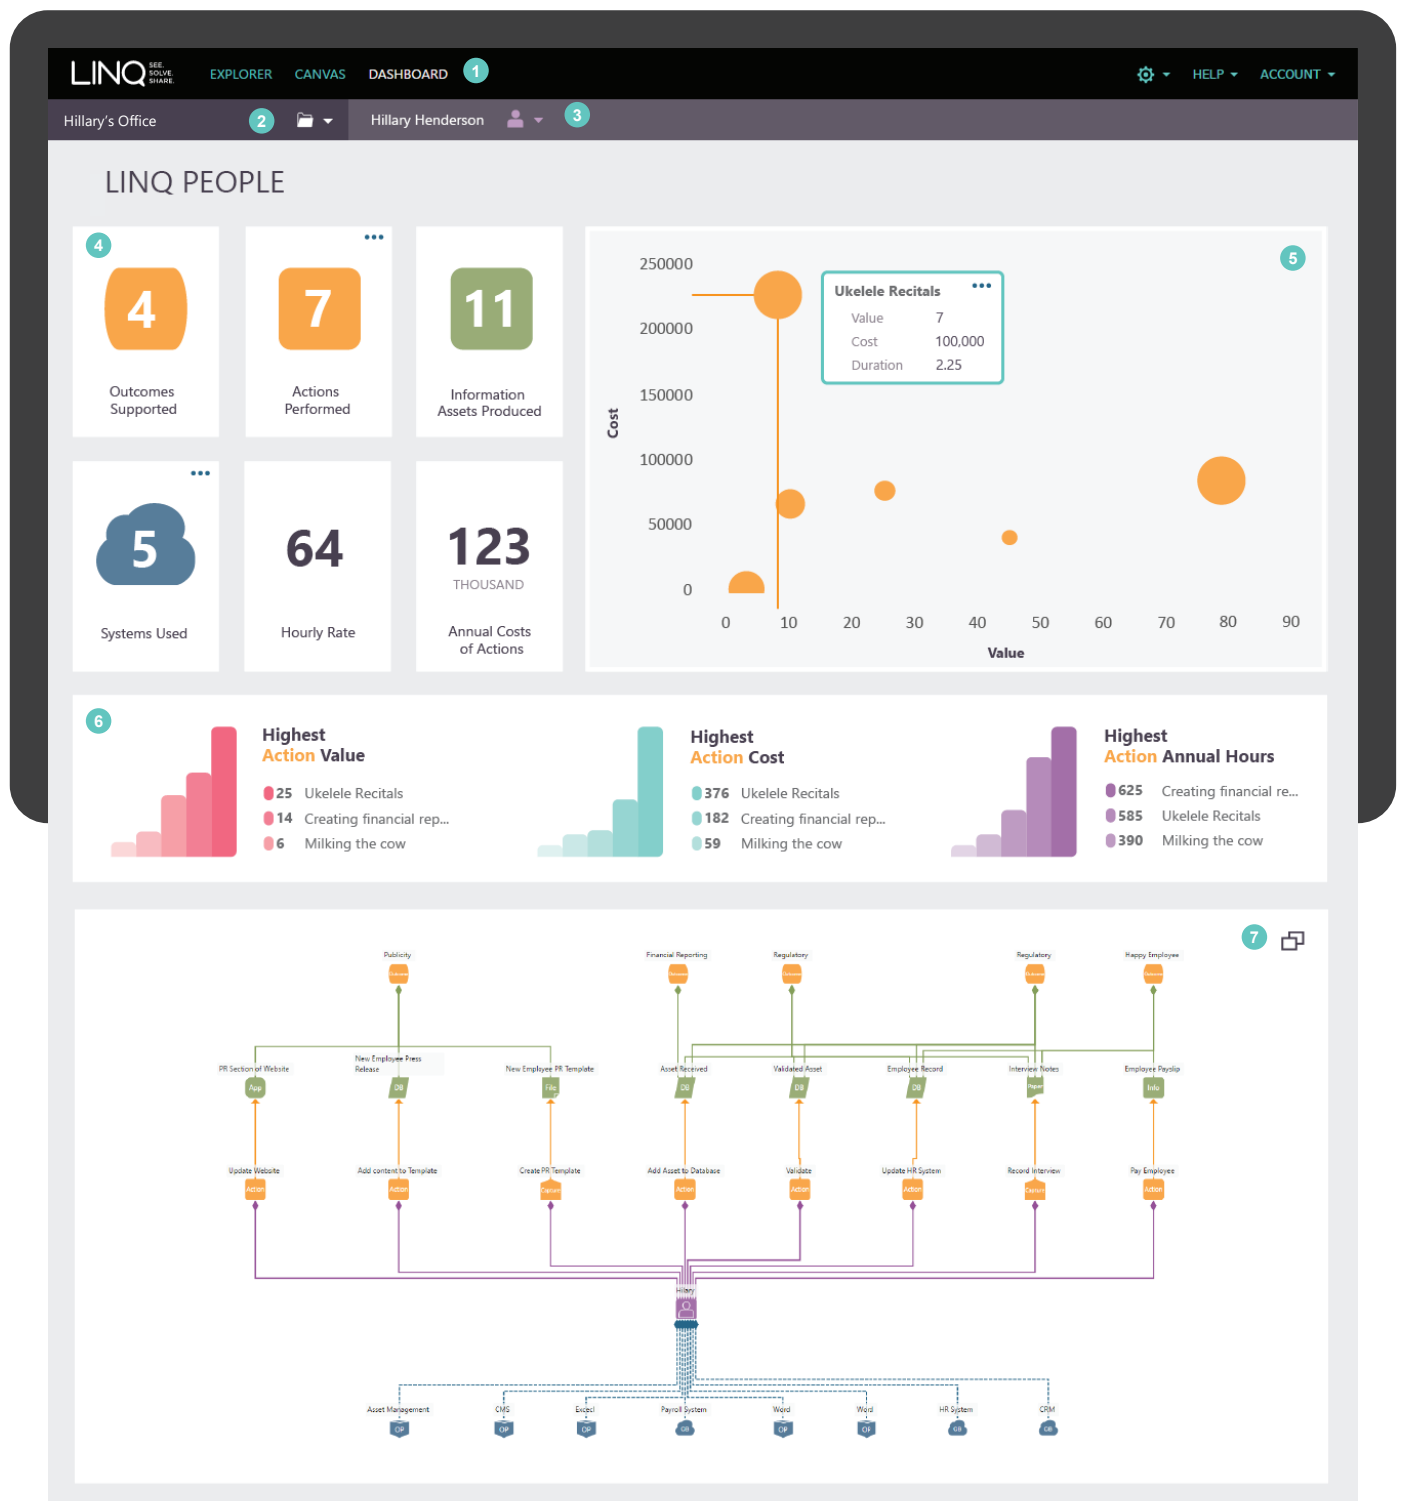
LINQ SEE. SOLVE. SHARE. EXPLORER CANVAS DASHBOARD 1 HELP ACCOUNT

Hillary's Office 2 Hillary Henderson 3

LINQ PEOPLE

4

4
Outcomes Supported

7
Actions Performed

11
Information Assets Produced

5
Systems Used

64
Hourly Rate

123
THOUSAND
Annual Costs of Actions

5

Ukelele Recitals
Value 7
Cost 100,000
Duration 2.25

250000
200000
150000
100000
50000
0
Cost
0 10 20 30 40 50 60 70 80 90
Value

6

Highest
Action Value
25 Ukelele Recitals
14 Creating financial rep...
6 Milking the cow

Highest
Action Cost
376 Ukelele Recitals
182 Creating financial rep...
59 Milking the cow

Highest
Action Annual Hours
625 Creating financial re...
585 Ukelele Recitals
390 Milking the cow

7

Publicity Financial Reporting Regulatory Regulatory Happy Employee

PR Section of Website New Employee Press Release New Employee PR Template Asset Received Validated Asset Employee Record Interview Notes Employee Payslip

App DB File DB DB DB Paper Info

Update Website Add content to Template Create PR Template Add Asset to Database Validate Update HR System Record Interview Pay Employee

Action Action Action Action Action Action Action Action

Hilary

Asset Management CMS Excel Payroll System Word Word HR System CRM